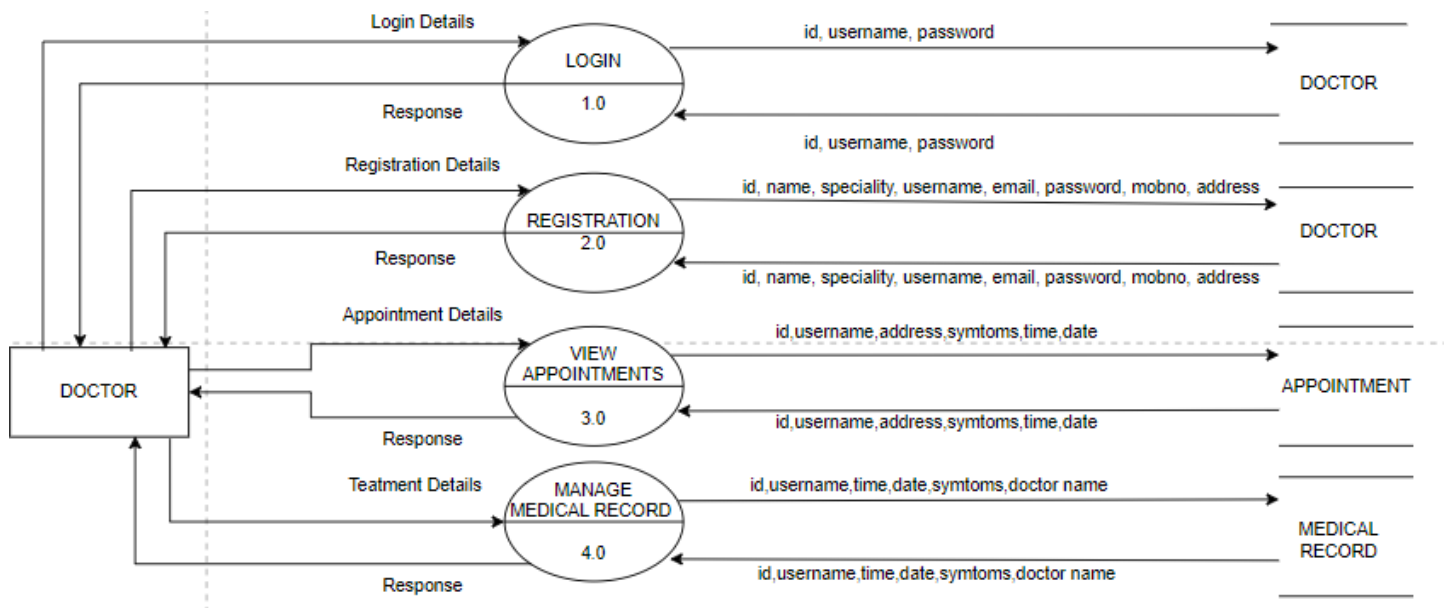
Login Details

LOGIN

1.0

Response

id, username, password

DOCTOR

id, username, password

Registration Details

REGISTRATION

2.0

Response

id, name, speciality, username, email, password, mobno, address

DOCTOR

id, name, speciality, username, email, password, mobno, address

Appointment Details

DOCTOR

VIEW APPOINTMENTS

3.0

Response

id,username,address,symtoms,time,date

APPOINTMENT

id,username,address,symtoms,time,date

Teatment Details

MANAGE MEDICAL RECORD

4.0

Response

id,username,time,date,symtoms,doctor name

MEDICAL RECORD

id,username,time,date,symtoms,doctor name